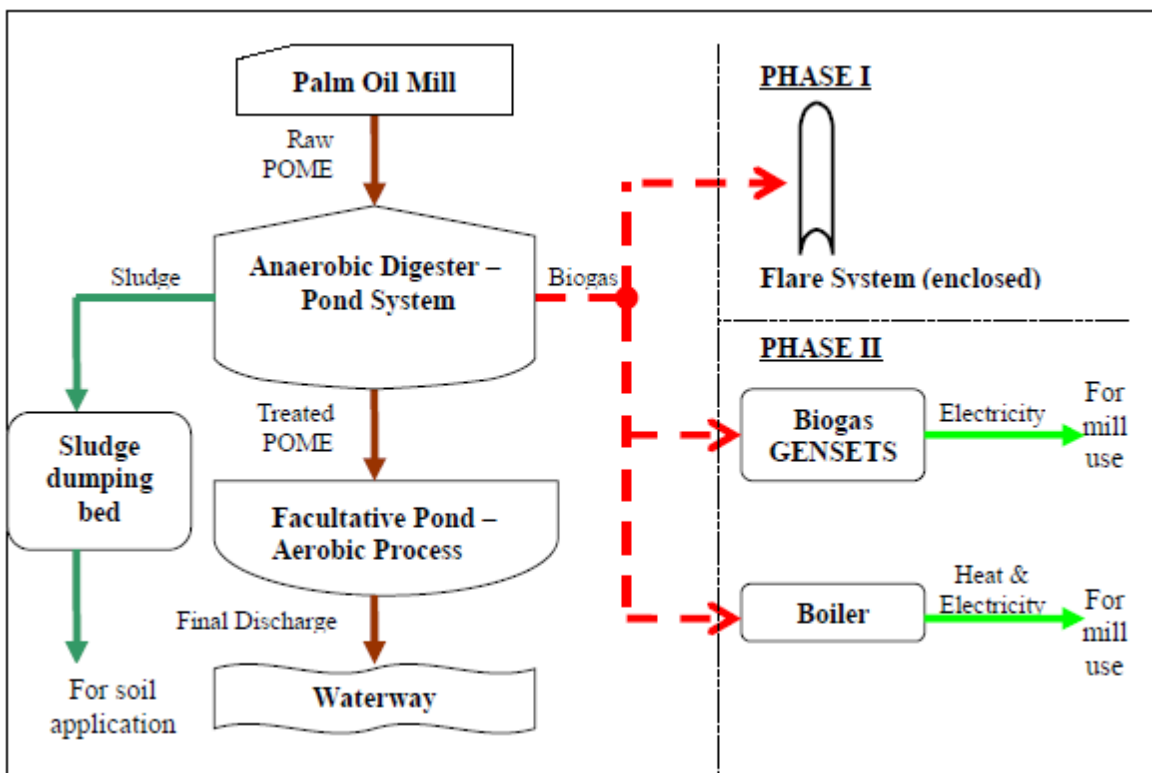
Palm Oil Mill

Raw POME

Anaerobic Digester – Pond System

Sludge

Biogas

Sludge dumping bed

Treated POME

Facultative Pond – Aerobic Process

Final Discharge

Waterway

For soil application

PHASE I

Flare System (enclosed)

PHASE II

Biogas GENSETS

Electricity

For mill use

Boiler

Heat & Electricity

For mill use